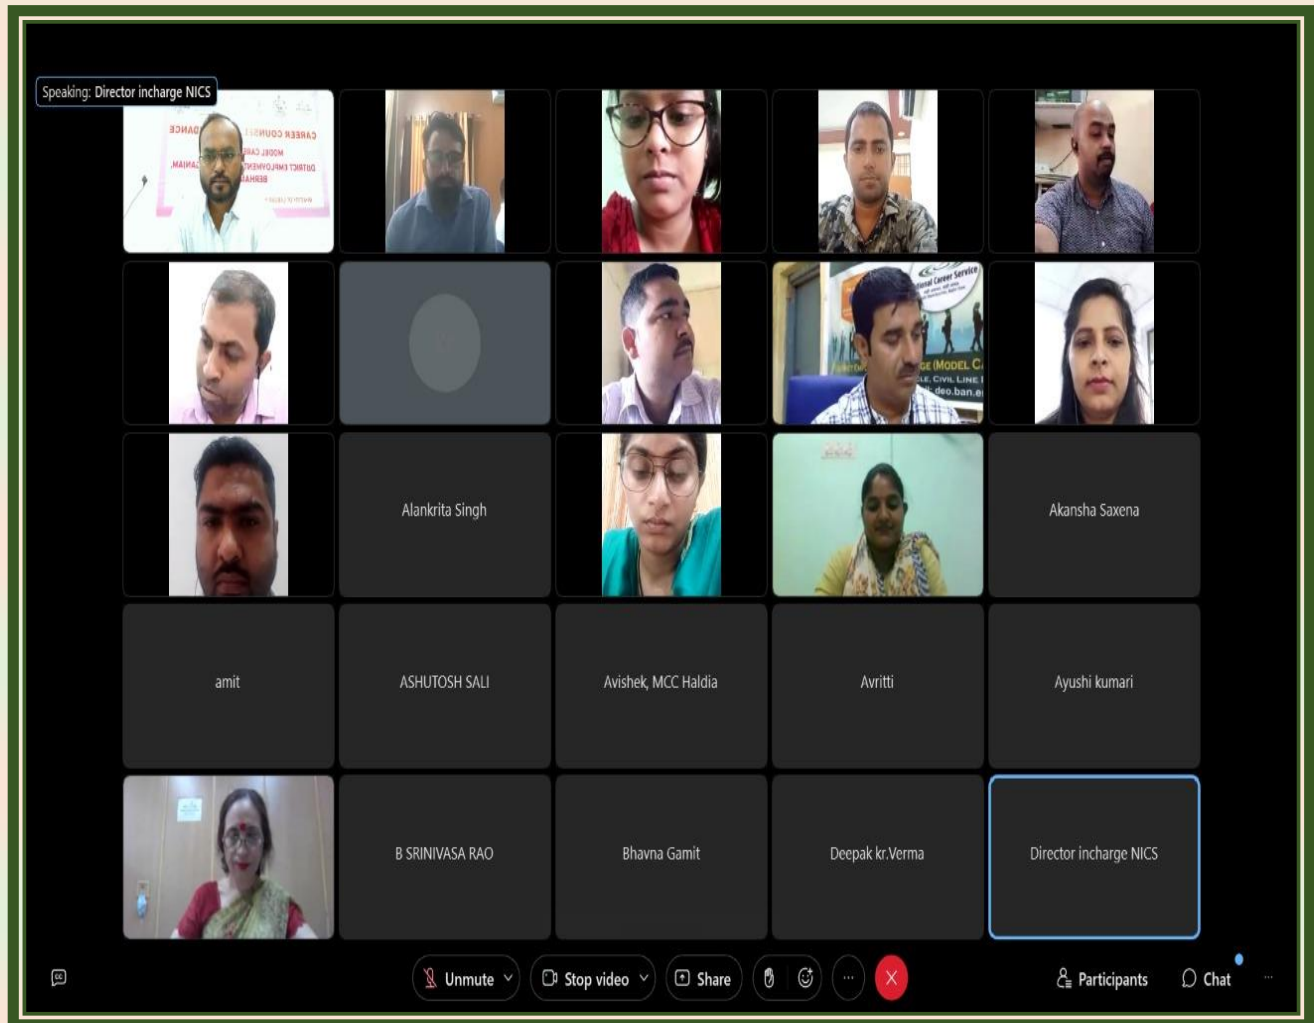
Speaking: Director incharge NICS

Alankrita Singh

Akansha Saxena

amit

ASHUTOSH SALI

Avishek, MCC Haldia

Avritti

Ayushi kumari

B SRINIVASA RAO

Bhavna Gamit

Deepak kr.Verma

Director incharge NICS

Unmute

Stop video

Share

Participants

Chat